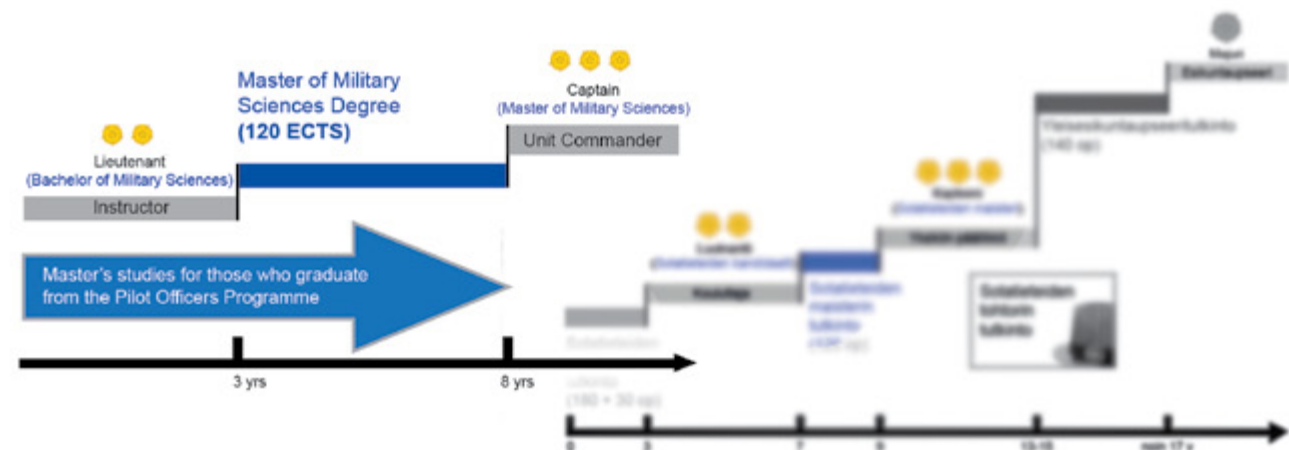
Master of Military Sciences Degree
(120 ECTS)

Captain
(Master of Military Sciences)

Unit Commander

Lieutenant
(Bachelor of Military Sciences)

Instructor

Master's studies for those who graduate from the Pilot Officers Programme

3 yrs

8 yrs

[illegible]

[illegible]

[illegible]

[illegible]

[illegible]

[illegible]

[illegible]

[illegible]

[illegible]

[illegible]

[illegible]